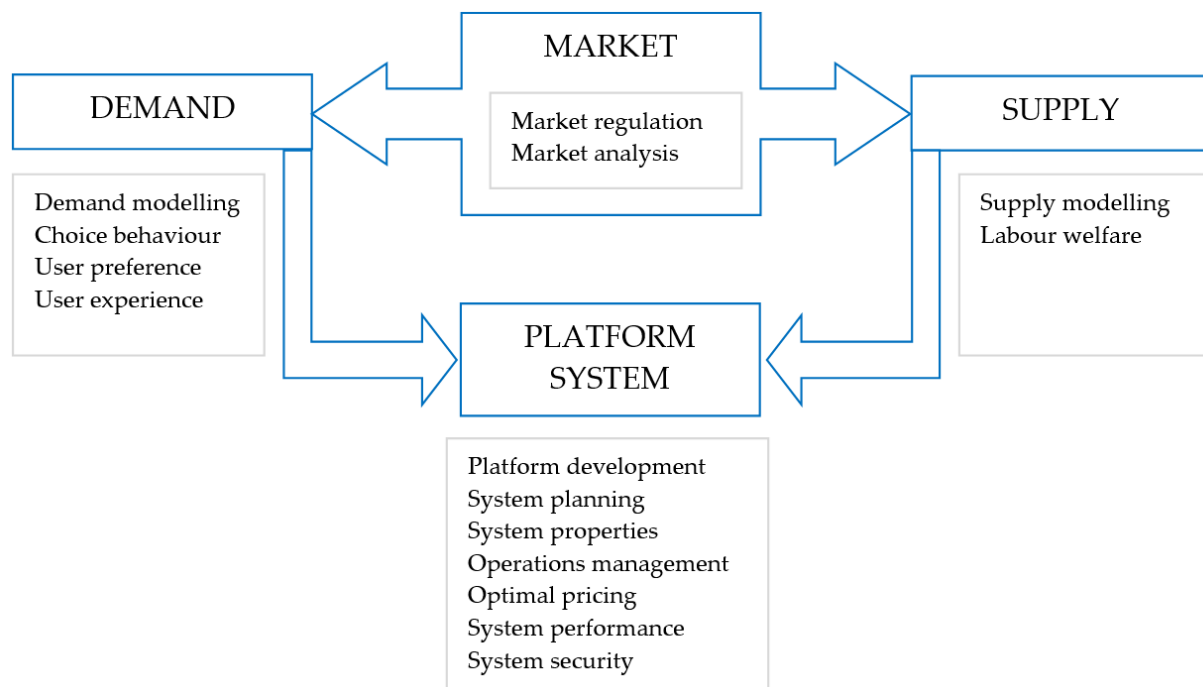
MARKET

Market regulation
Market analysis

DEMAND

Demand modelling
Choice behaviour
User preference
User experience

SUPPLY

Supply modelling
Labour welfare

PLATFORM SYSTEM

Platform development
System planning
System properties
Operations management
Optimal pricing
System performance
System security